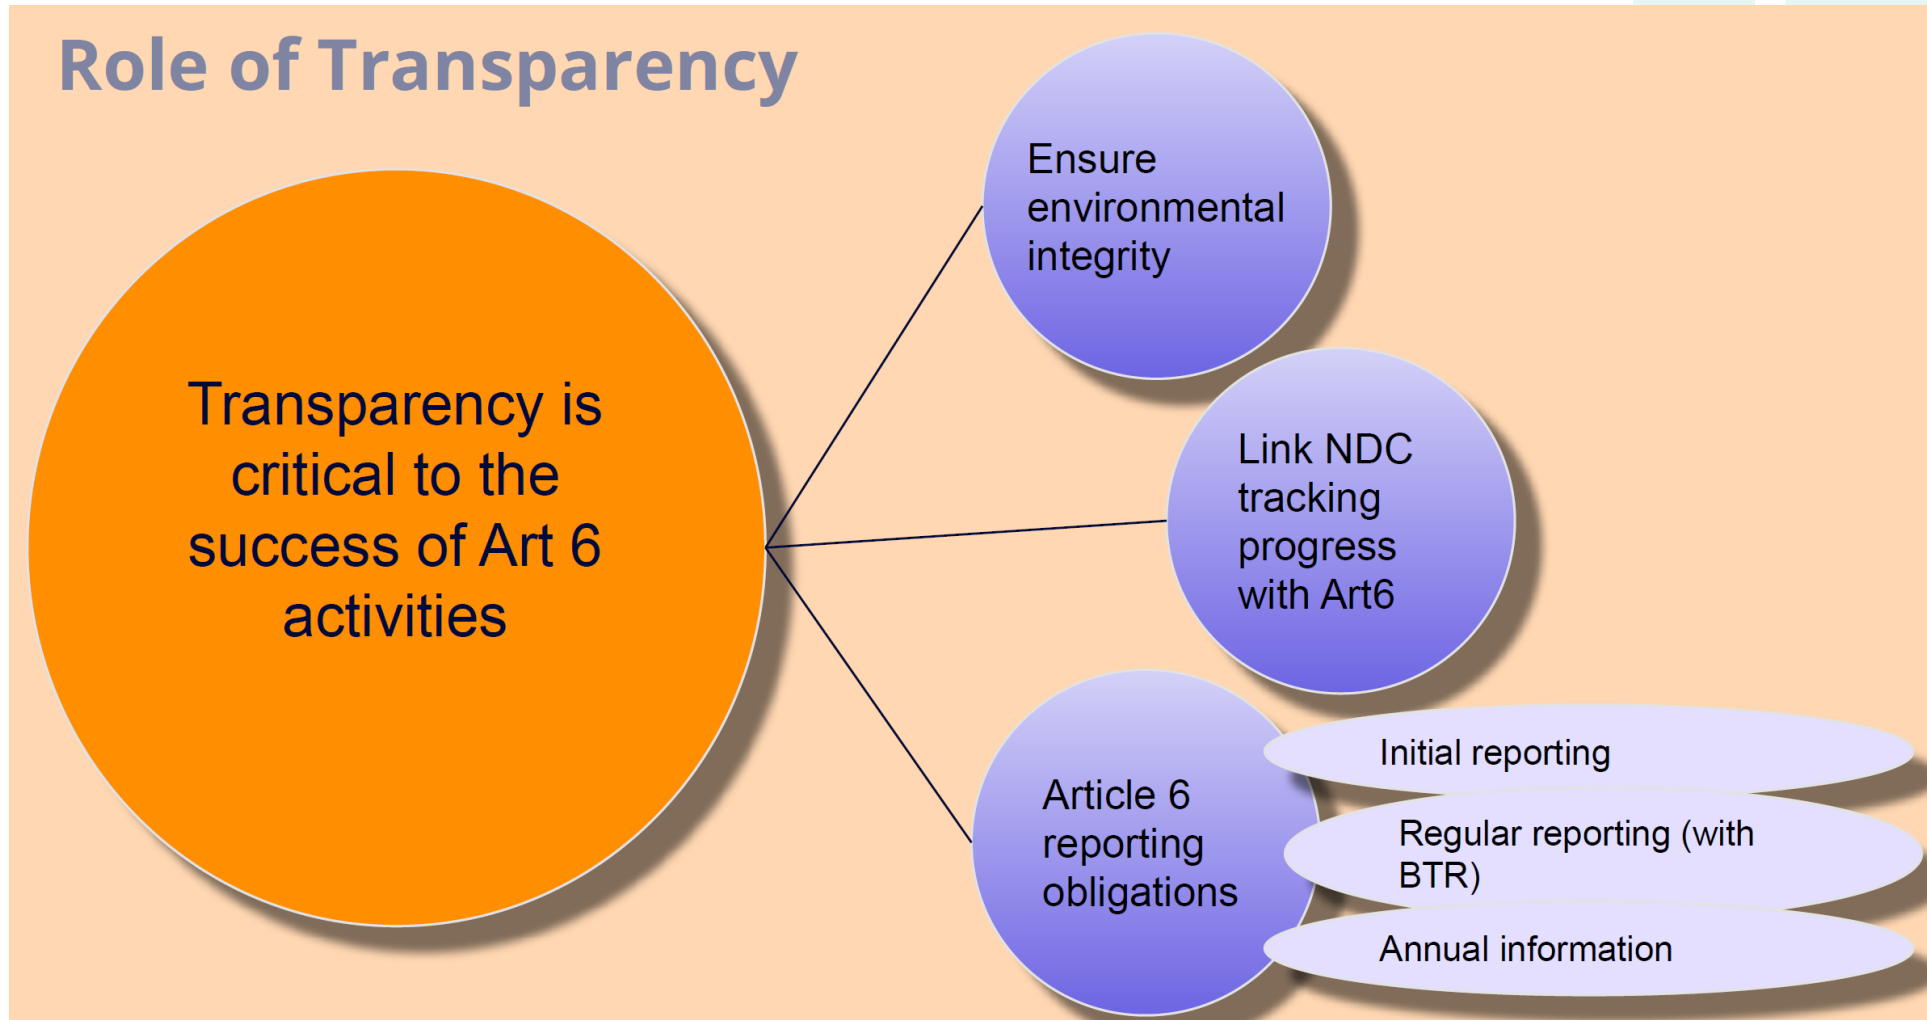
Role of Transparency

Transparency is critical to the success of Art 6 activities

Ensure environmental integrity

Link NDC tracking progress with Art6

Article 6 reporting obligations

Initial reporting

Regular reporting (with BTR)

Annual information